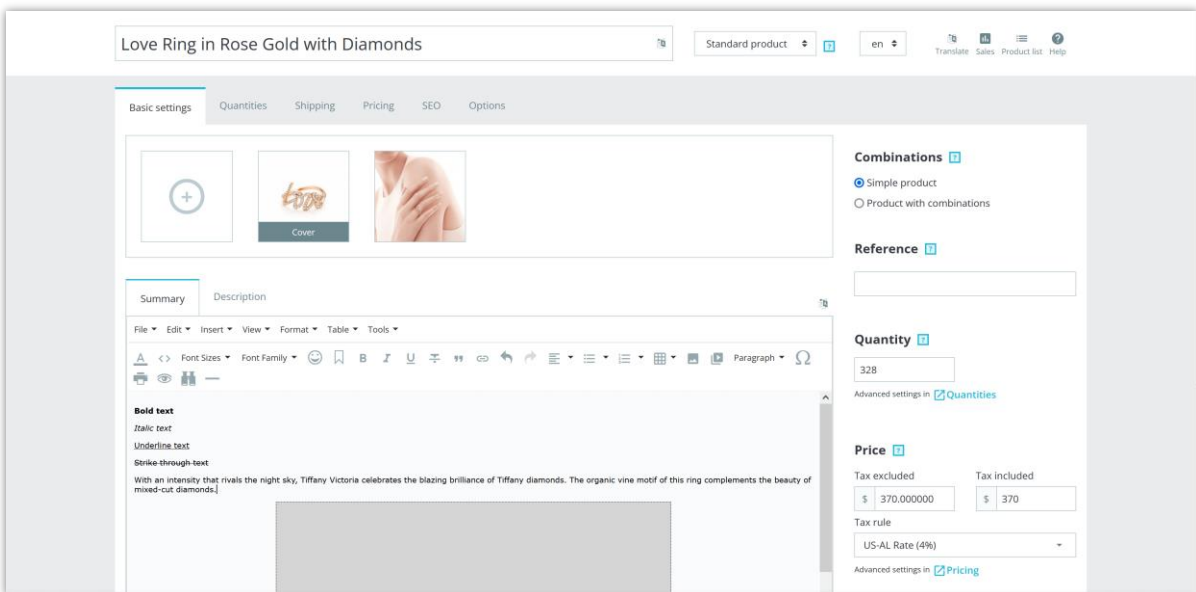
Love Ring in Rose Gold with Diamonds

Standard product

en

Translate Sales Product list Help

Basic settings Quantities Shipping Pricing SEO Options

Cover

Summary Description

File Edit Insert View Format Table Tools

Font Sizes Font Family Paragraph

Bold text

Italic text

Underline text

Strike through text

With an intensity that rivals the night sky, Tiffany Victoria celebrates the blazing brilliance of Tiffany diamonds. The organic vine motif of this ring complements the beauty of mixed-cut diamonds.

Combinations

Simple product

Product with combinations

Reference

Quantity

328

Advanced settings in Quantities

Price

Tax excluded

$ 370.000000

Tax included

$ 370

Tax rule

US-AL Rate (4%)

Advanced settings in Pricing